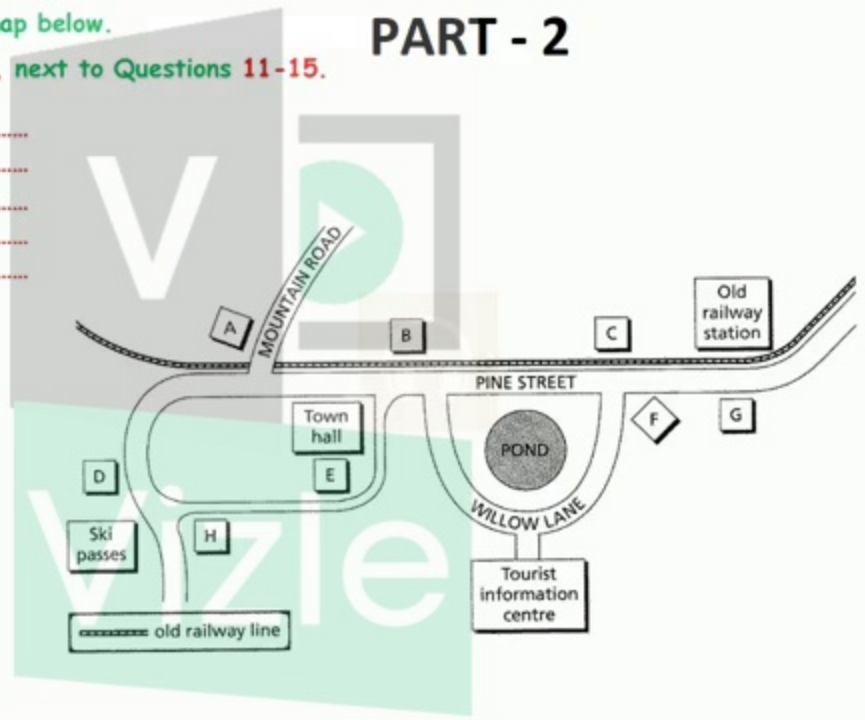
ap below.

next to Questions 11-15.

PART - 2

MOUNTAIN ROAD

A

B

C

Old railway station

PINE STREET

Town hall

F

G

POND

D

E

WILLOW LANE

Ski passes

H

Tourist information centre

old railway line

Vizle